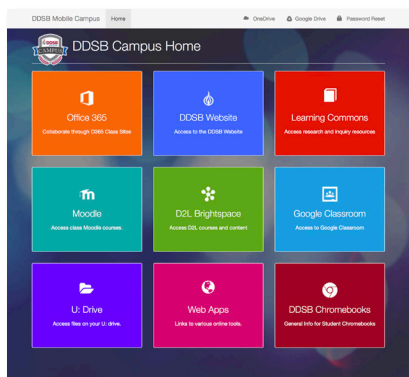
DDSB Mobile Campus Home OneDrive Google Drive Password Reset

DDSB Campus Home

Office 365
Collaborate through DDSB Class Sites

DDSB Website
Access to the DDSB Website

Learning Commons
Access research and inquiry resources

Moodle
Access class Moodle courses.

D2L Brightspace
Access D2L courses and content

Google Classroom
Access to Google Classroom

U: Drive
Access files on your U: drive.

Web Apps
Links to various online tools.

DDSB Chromebooks
General Info for Student Chromebooks